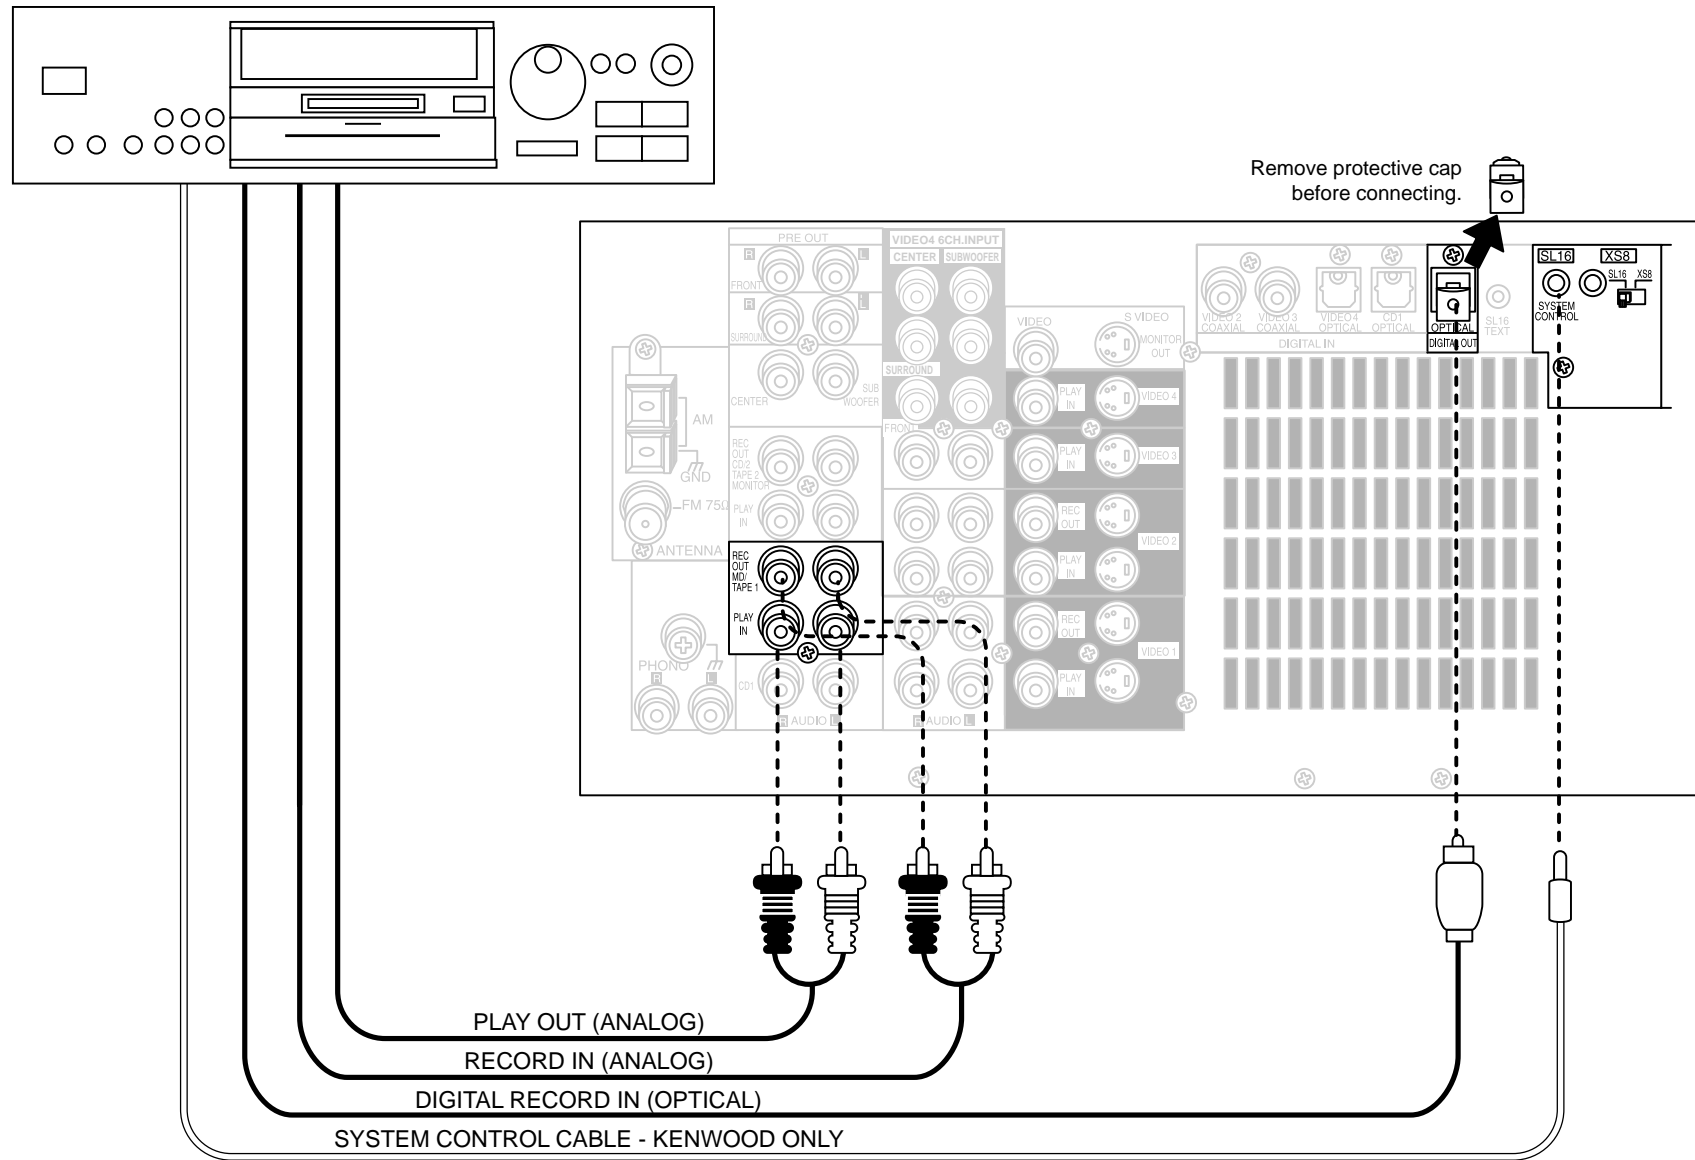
Remove protective cap before connecting.

PRE OUT
R L
FRONT
R L
SURROUND
CENTER
SUB WOOFER
VIDEO4 6CH.INPUT
CENTER SUBWOOFER
SURROUND
FRONT
VIDEO
S VIDEO
MONITOR OUT
PLAY IN VIDEO 4
PLAY IN VIDEO 3
REC OUT VIDEO 2
PLAY IN
REC OUT VIDEO 1
PLAY IN
AM
GND
FM 75Ω
ANTENNA
REC OUT CD/2 TAPE 2 MONITOR
PLAY IN
REC OUT MD/ TAPE 1
PLAY IN
PHONO
R L
CD1
R AUDIO L
R AUDIO L
VIDEO 2 COAXIAL
VIDEO 3 COAXIAL
VIDEO4 OPTICAL
CD1 OPTICAL
DIGITAL IN
OPTICAL
DIGITAL OUT
SL16 TEXT
SL16
XS8
SYSTEM CONTROL
SL16 XS8

PLAY OUT (ANALOG)
RECORD IN (ANALOG)
DIGITAL RECORD IN (OPTICAL)
SYSTEM CONTROL CABLE - KENWOOD ONLY